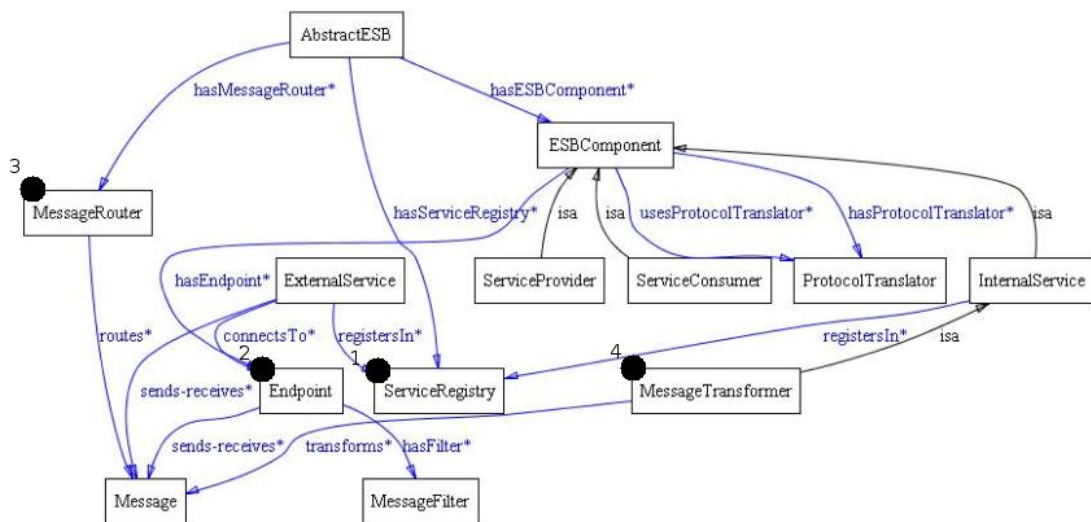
AbstractESB

hasMessageRouter*

hasESBComponent*

3

MessageRouter

ESBComponent

hasServiceRegistry*

isa

isa

usesProtocolTranslator*

hasProtocolTranslator*

isa

hasEndpoint*

ExternalService

ServiceProvider

ServiceConsumer

ProtocolTranslator

InternalService

routes*

connectsTo*

registersIn*

registersIn*

isa

2

1

4

sends-receives*

Endpoint

ServiceRegistry

MessageTransformer

sends-receives*

transforms*

hasFilter*

Message

MessageFilter